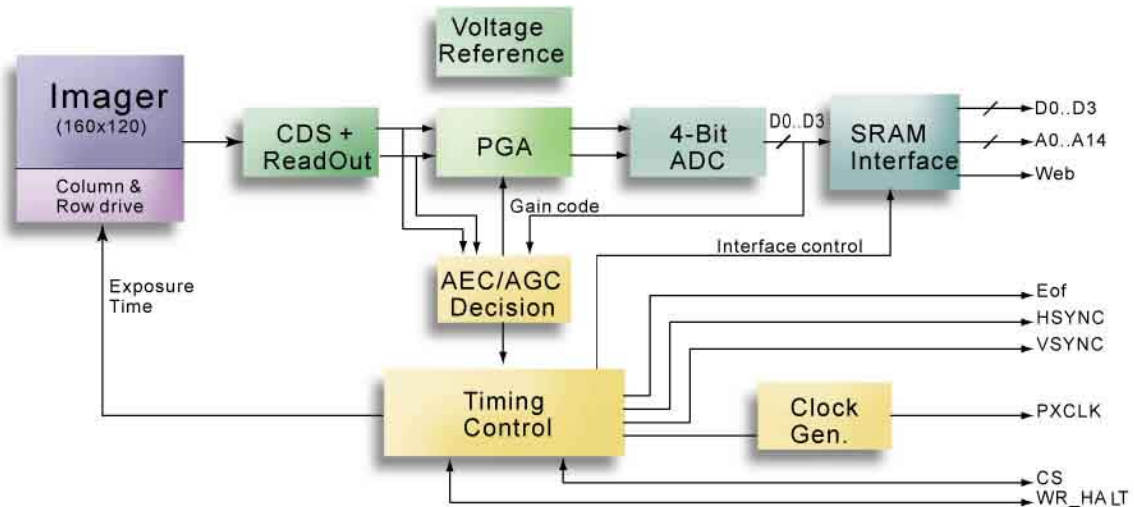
Voltage Reference

Imager
(160x120)

Column & Row drive

CDS + ReadOut

PGA

4-Bit ADC

D0..D3

SRAM Interface

D0..D3

A0..A14

Web

Gain code

Interface control

Exposure Time

AEC/AGC Decision

Eof

HSYNC

VSYNC

Timing Control

Clock Gen.

PXCLK

CS

WR_HALT